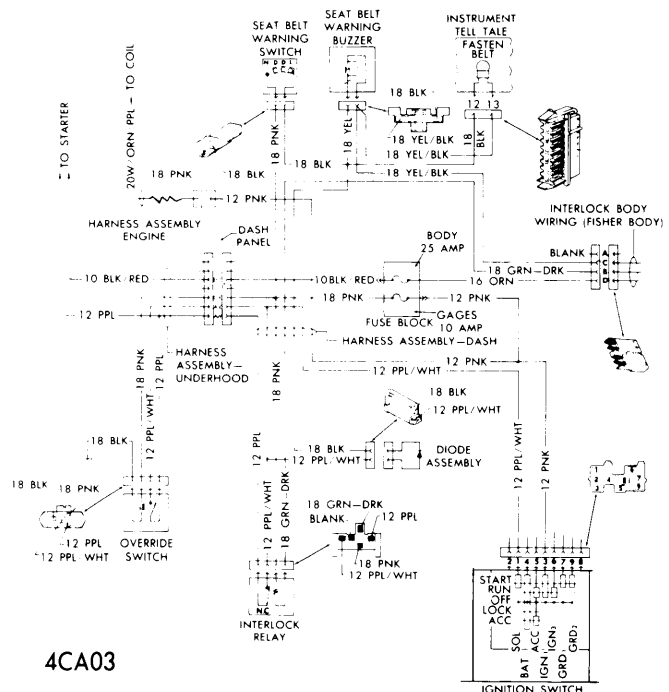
SEAT BELT WARNING SWITCH

SEAT BELT WARNING BUZZER

INSTRUMENT TELL TALE FASTEN BELT

TO STARTER

20W/ORN PPL – TO COIL

18 PNK

18 BLK

18 YEL

18 BLK

18 YEL/BLK

12 13

18 BLK

18 YEL/BLK

18 BLK

18 YEL/BLK

18 PNK

18 BLK

12 PNK

HARNESS ASSEMBLY ENGINE

DASH PANEL

INTERLOCK BODY WIRING (FISHER BODY)

BODY 25 AMP

BLANK

A B C D

10 BLK/RED

10BLK/RED

18 GRN–DRK

16 ORN

18 PNK

12 PNK

12 PPL

GAGES

FUSE BLOCK 10 AMP

HARNESS ASSEMBLY–DASH

HARNESS ASSEMBLY–UNDERHOOD

12 PNK

12 PPL/WHT

18 PNK

12 PPL

18 PNK

18 BLK

12 PPL/WHT

12 PPL

18 BLK

12 PPL/WHT

DIODE ASSEMBLY

12 PPL/WHT

12 PNK

18 BLK

12 PPL/WHT

18 BLK

18 PNK

12 PPL

12 PPL WHT

OVERRIDE SWITCH

12 PPL/WHT

18 GRN–DRK

18 GRN–DRK

BLANK

12 PPL

18 PNK

12 PPL/WHT

INTERLOCK RELAY

2 1 4 5 3 6 7 9 8

2 4 1 7

START

RUN

OFF

LOCK

ACC

SOL

BAT

ACC

IGN₁

IGN₂

GRD

GRD₂

IGNITION SWITCH

4CA03